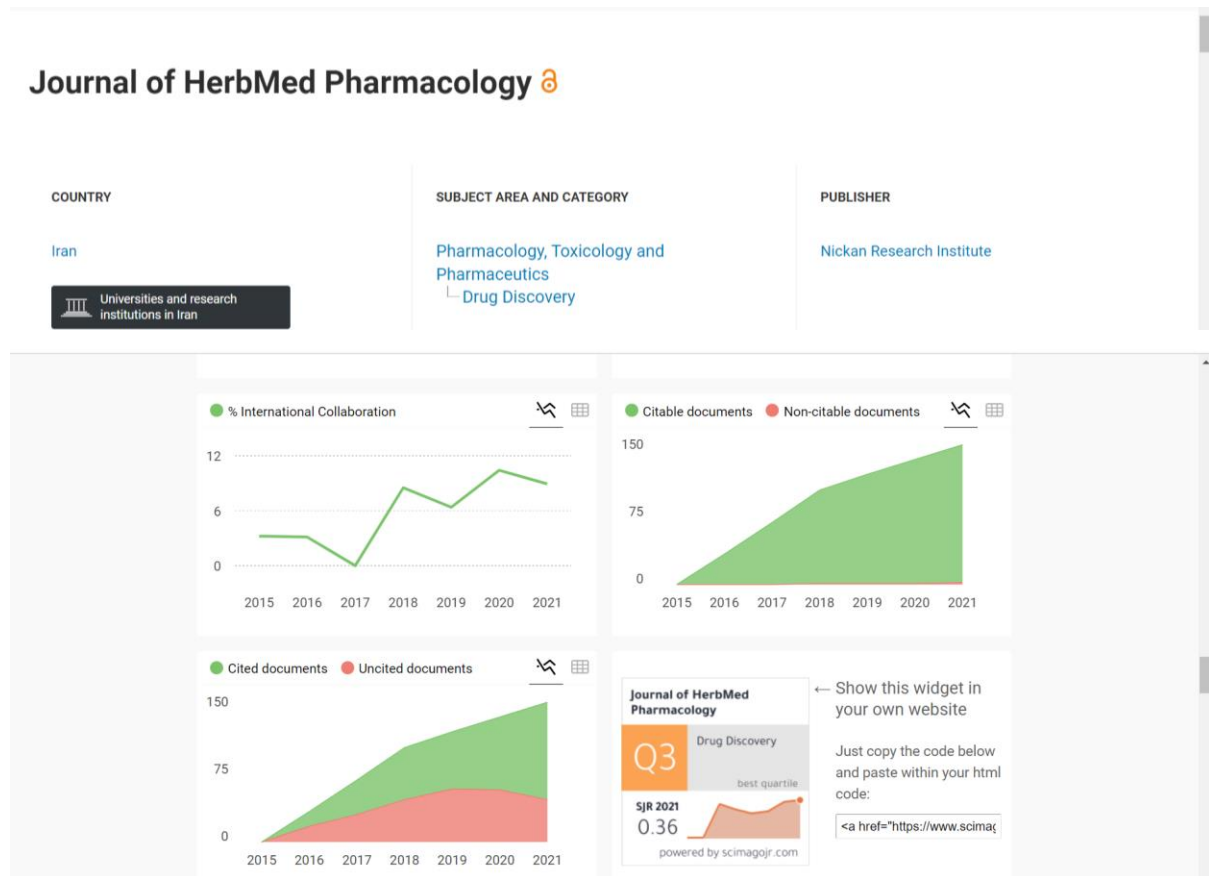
Journal of HerbMed Pharmacology

COUNTRY

Iran

Universities and research institutions in Iran

SUBJECT AREA AND CATEGORY

Pharmacology, Toxicology and Pharmaceutics
Drug Discovery

PUBLISHER

Nickan Research Institute

% International Collaboration

12
6
0
2015 2016 2017 2018 2019 2020 2021

Citable documents Non-citable documents

150
75
0
2015 2016 2017 2018 2019 2020 2021

Cited documents Uncited documents

150
75
0
2015 2016 2017 2018 2019 2020 2021

Journal of HerbMed Pharmacology
Q3
Drug Discovery
best quartile
SJR 2021
0.36
powered by scimagojr.com

← Show this widget in your own website

Just copy the code below and paste within your html code:

<a href="https://www.scima